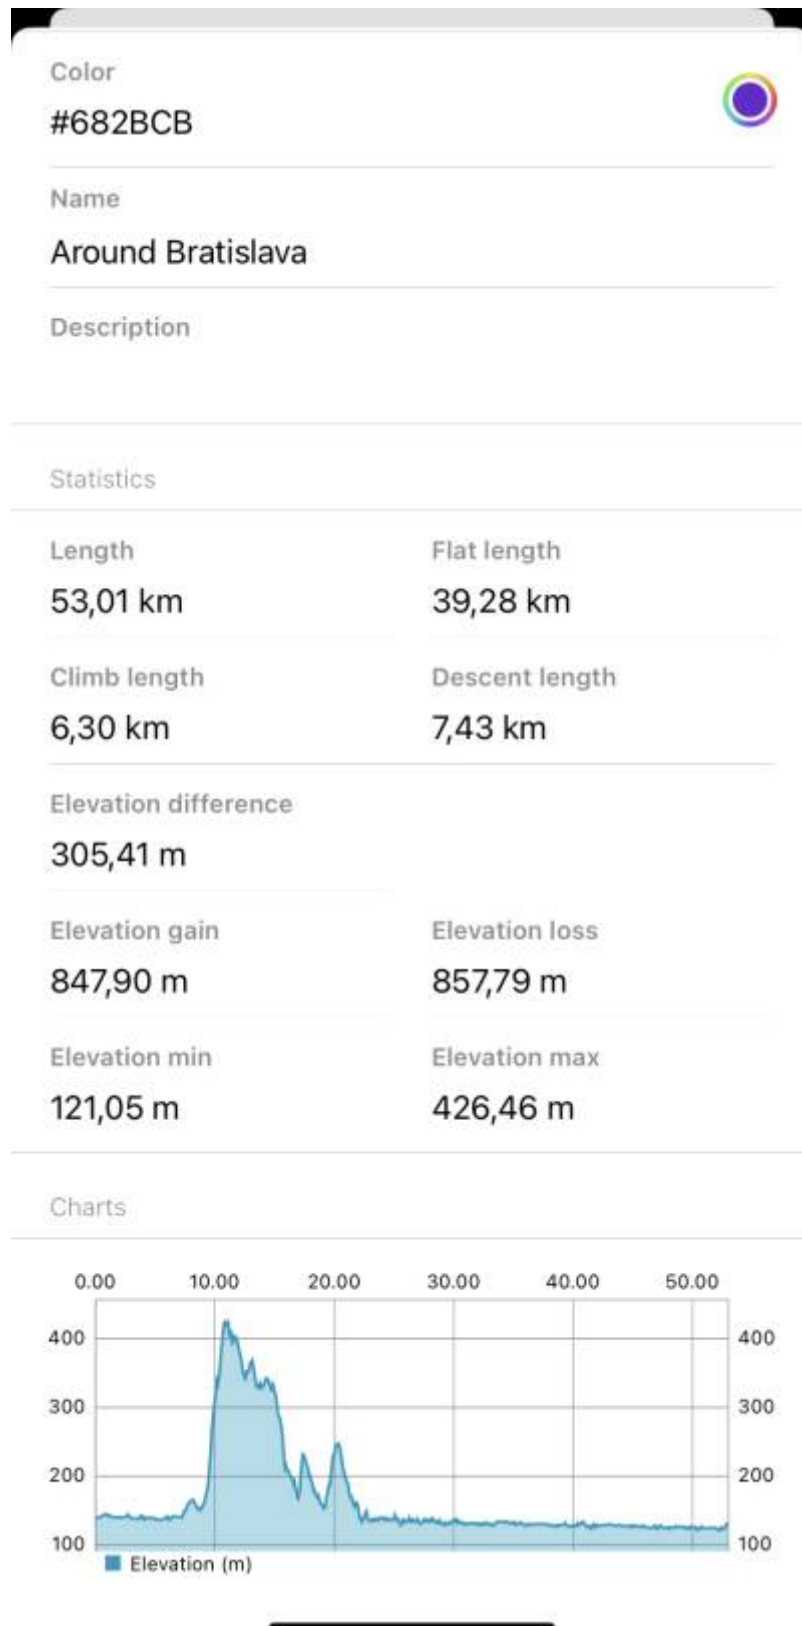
Color
#682BCB

Name
Around Bratislava

Description

Statistics

Length
53,01 km

Flat length
39,28 km

Climb length
6,30 km

Descent length
7,43 km

Elevation difference
305,41 m

Elevation gain
847,90 m

Elevation loss
857,79 m

Elevation min
121,05 m

Elevation max
426,46 m

Charts

0.00 10.00 20.00 30.00 40.00 50.00
400 300 200 100
400 300 200 100
Elevation (m)